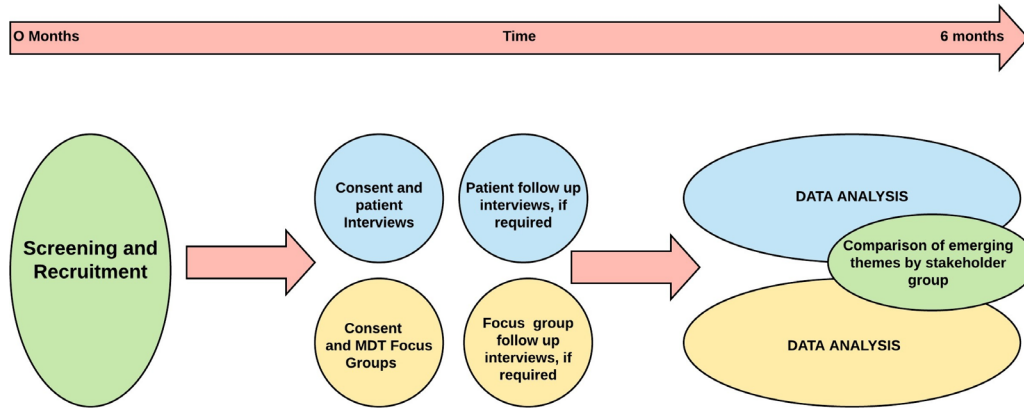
O Months

Time

6 months

Screening and Recruitment

Consent and patient Interviews

Patient follow up interviews, if required

Consent and MDT Focus Groups

Focus group follow up interviews, if required

DATA ANALYSIS

Comparison of emerging themes by stakeholder group

DATA ANALYSIS